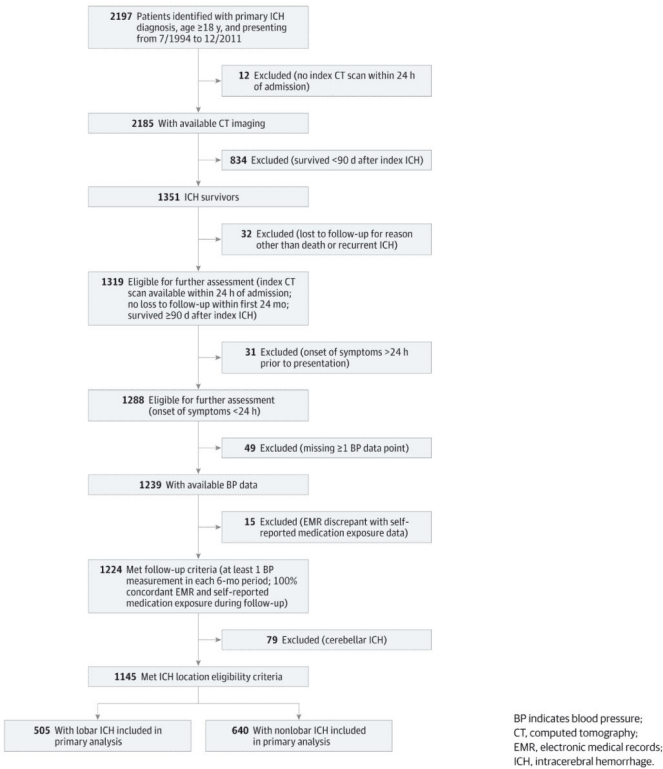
**2197** Patients identified with primary ICH diagnosis, age ≥18 y, and presenting from 7/1994 to 12/2011

**12** Excluded (no index CT scan within 24 h of admission)

**2185** With available CT imaging

**834** Excluded (survived <90 d after index ICH)

**1351** ICH survivors

**32** Excluded (lost to follow-up for reason other than death or recurrent ICH)

**1319** Eligible for further assessment (index CT scan available within 24 h of admission; no loss to follow-up within first 24 mo; survived ≥90 d after index ICH)

**31** Excluded (onset of symptoms >24 h prior to presentation)

**1288** Eligible for further assessment (onset of symptoms <24 h)

**49** Excluded (missing ≥1 BP data point)

**1239** With available BP data

**15** Excluded (EMR discrepant with self-reported medication exposure data)

**1224** Met follow-up criteria (at least 1 BP measurement in each 6-mo period; 100% concordant EMR and self-reported medication exposure during follow-up)

**79** Excluded (cerebellar ICH)

**1145** Met ICH location eligibility criteria

**505** With lobar ICH included in primary analysis

**640** With nonlobar ICH included in primary analysis

BP indicates blood pressure; CT, computed tomography; EMR, electronic medical records; ICH, intracerebral hemorrhage.